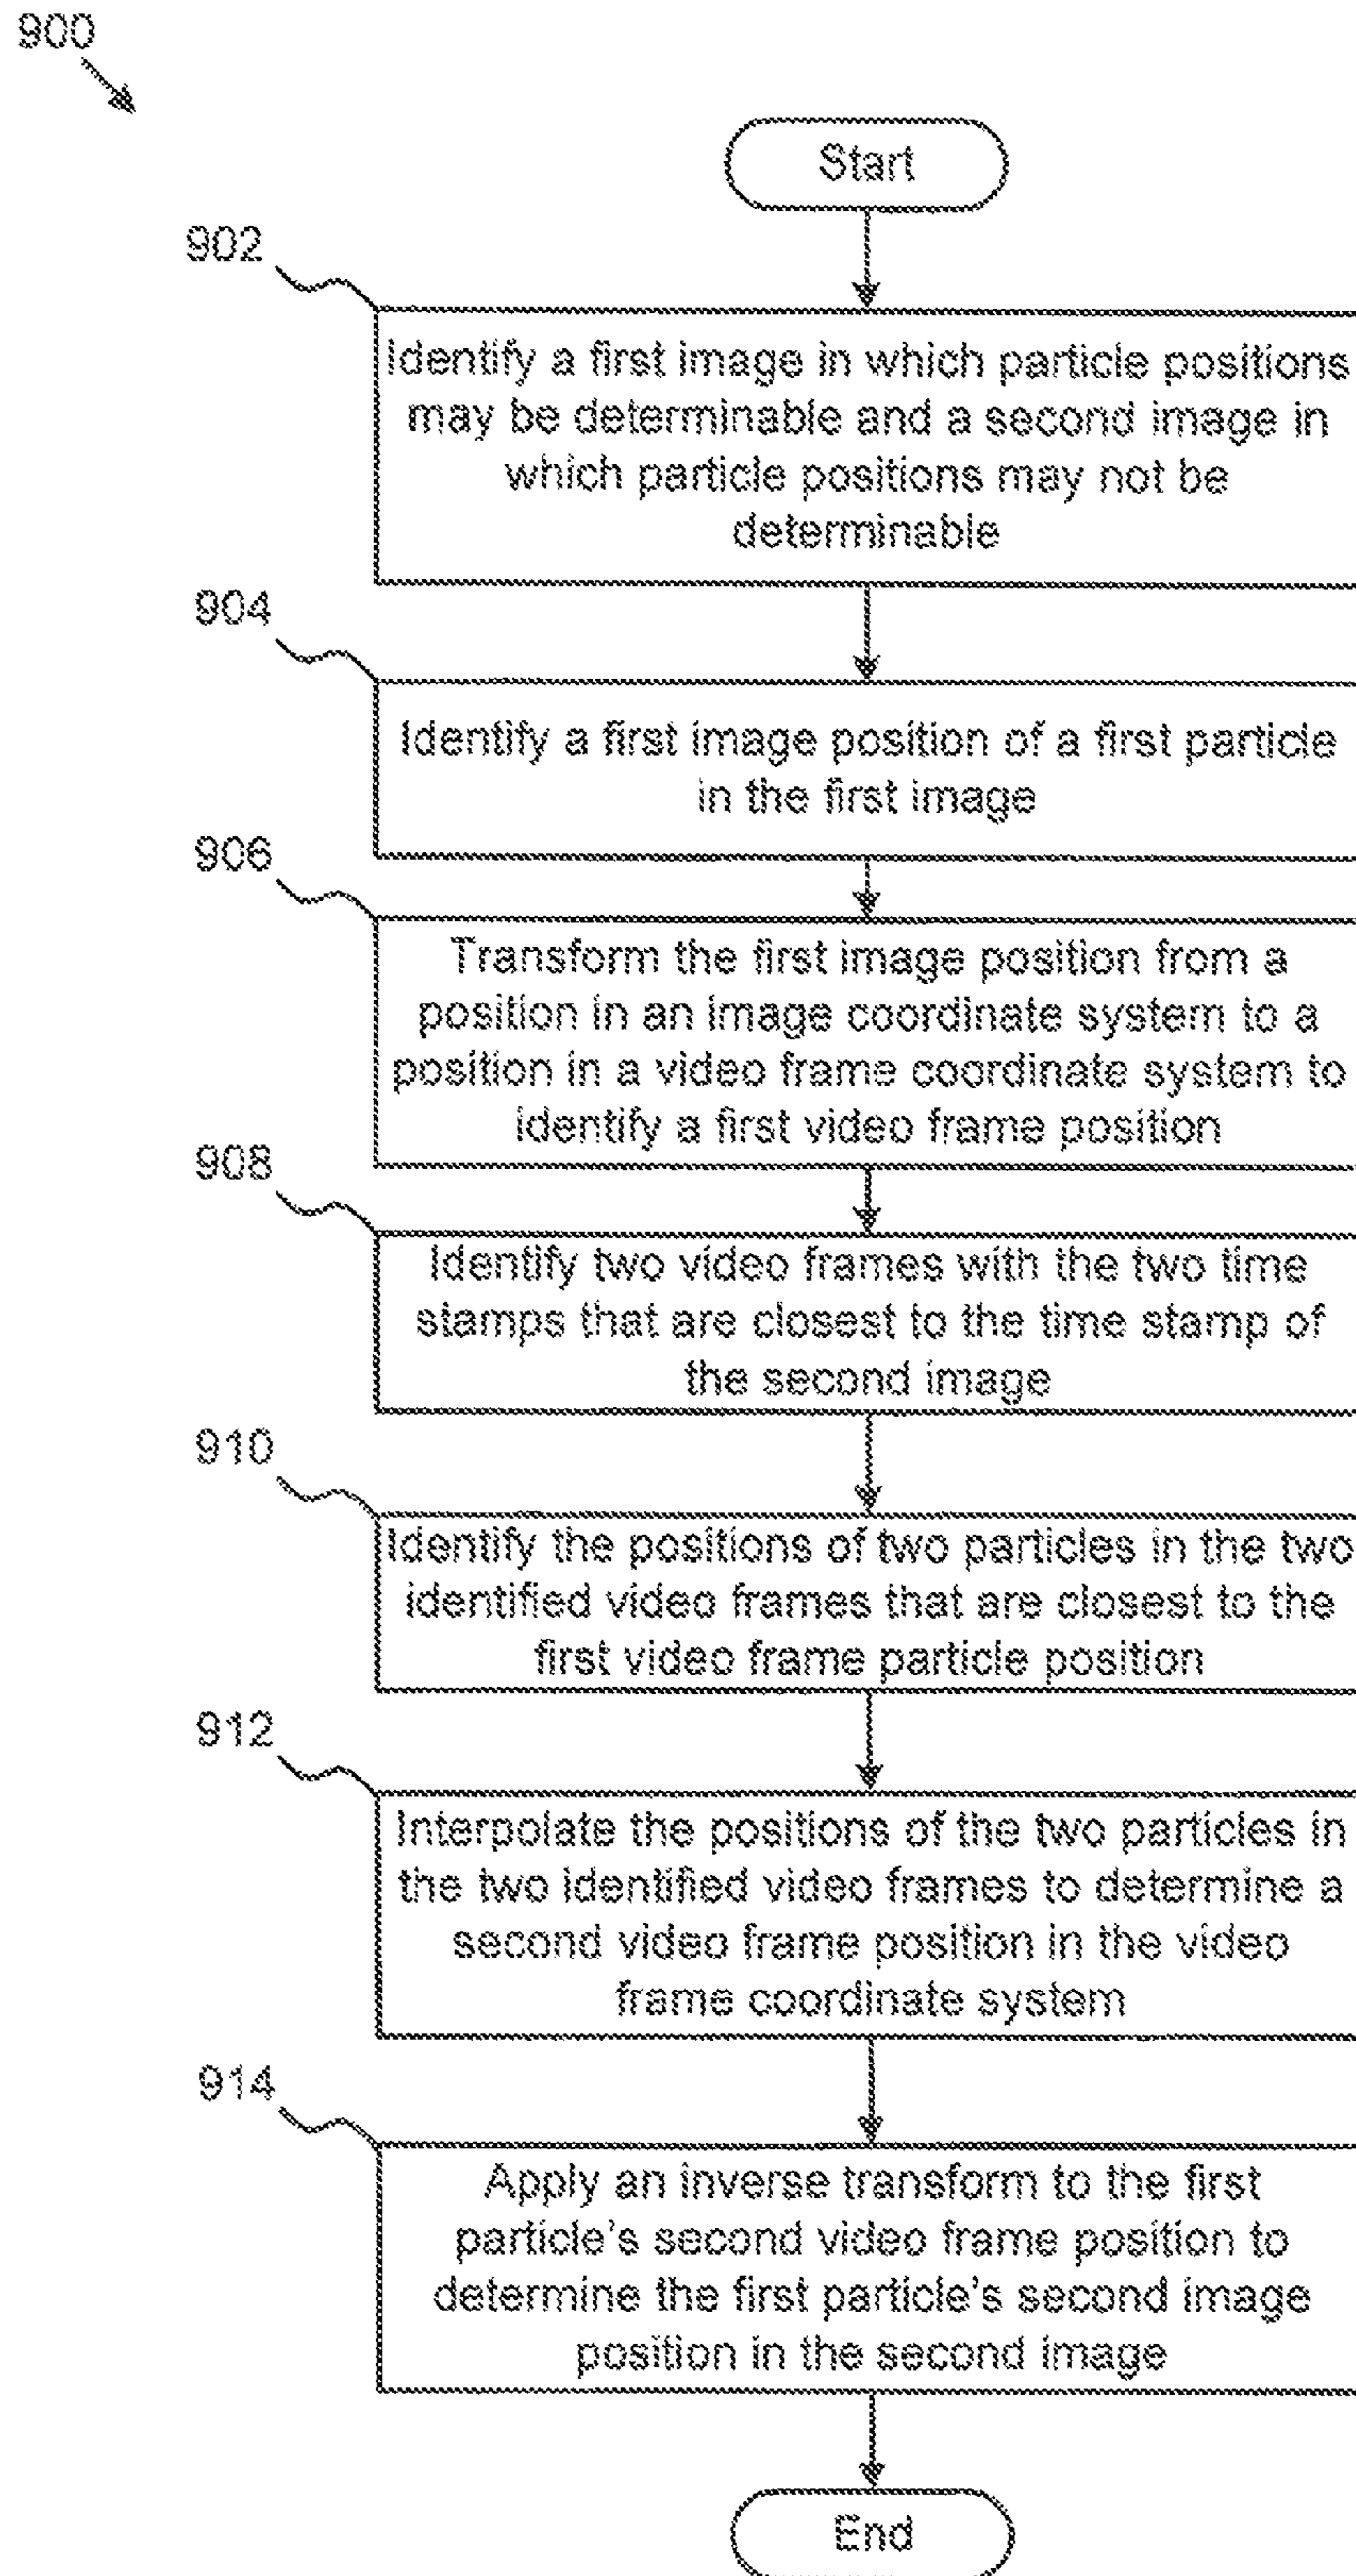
900

Start

902

Identify a first image in which particle positions may be determinable and a second image in which particle positions may not be determinable

904

Identify a first image position of a first particle in the first image

906

Transform the first image position from a position in an image coordinate system to a position in a video frame coordinate system to identify a first video frame position

908

Identify two video frames with the two time stamps that are closest to the time stamp of the second image

910

Identify the positions of two particles in the two identified video frames that are closest to the first video frame particle position

912

Interpolate the positions of the two particles in the two identified video frames to determine a second video frame position in the video frame coordinate system

914

Apply an inverse transform to the first particle's second video frame position to determine the first particle's second image position in the second image

End